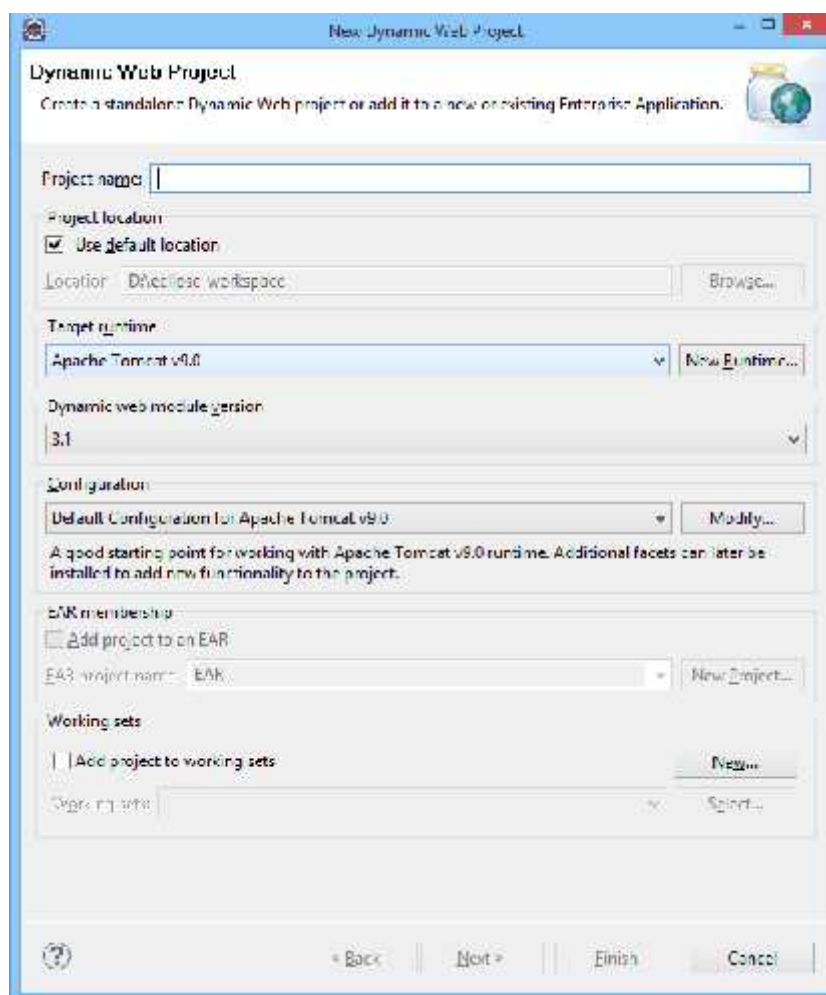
New Dynamic Web Project

Dynamic Web Project

Create a standalone Dynamic Web project or add it to a new or existing Enterprise Application.

Project name:

Project location

Use default location

Location: D:\eclipse workspace

Browse...

Target runtime

Apache Tomcat v9.0

New Runtime...

Dynamic web module version

3.1

Configuration

Default Configuration for Apache Tomcat v9.0

Modify...

A good starting point for working with Apache Tomcat v9.0 runtime. Additional facets can later be installed to add new functionality to the project.

EAR membership

Add project to an EAR

EAR project name: EAR

New Project...

Working sets

Add project to working sets

New...

Working sets:

Select...

< Back

Next >

Finish

Cancel